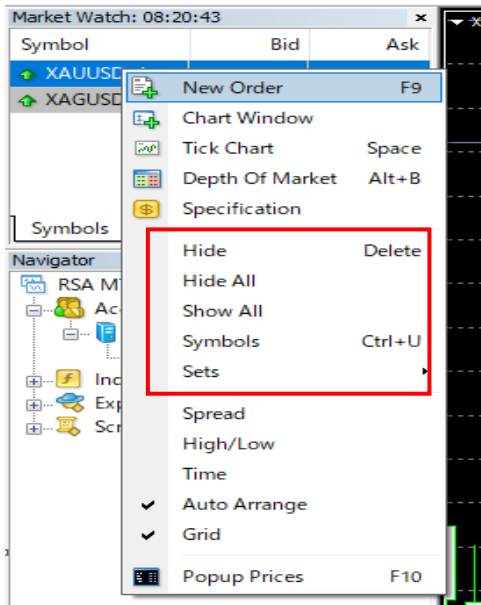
Market Watch: 08:20:43 ×

| Symbol | Bid | Ask |
|---|---|---|
| XAUUSD | | |
| XAGUSD | | |

Symbols

Navigator

RSA MT
Acc
Ind
Exp
Scr

New Order F9
Chart Window
Tick Chart Space
Depth Of Market Alt+B
Specification
Hide Delete
Hide All
Show All
Symbols Ctrl+U
Sets
Spread
High/Low
Time
Auto Arrange
Grid
Popup Prices F10